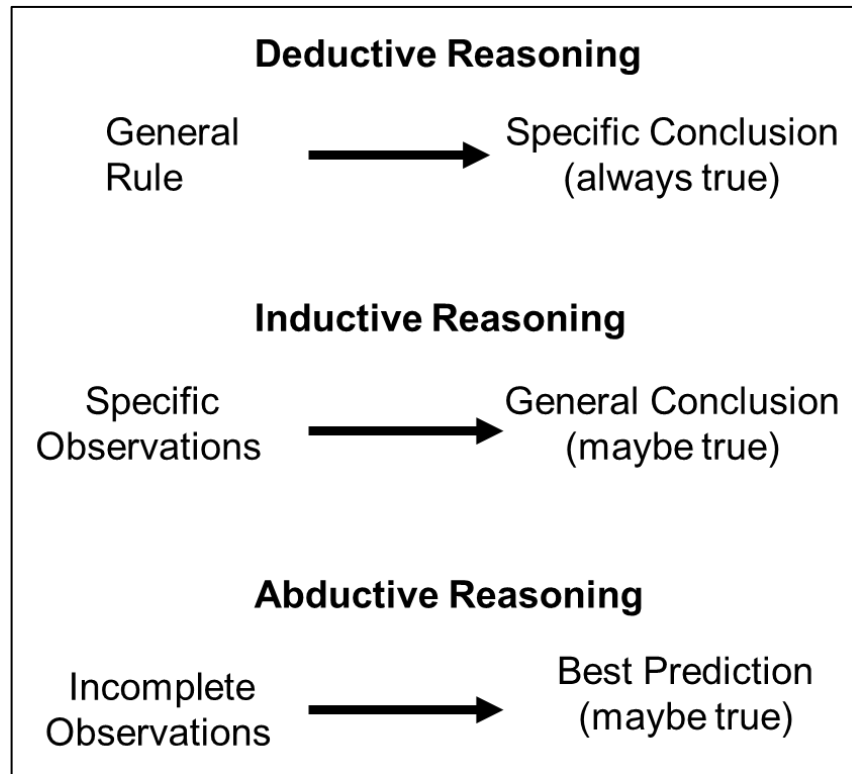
Deductive Reasoning

General Rule

Specific Conclusion (always true)

Inductive Reasoning

Specific Observations

General Conclusion (maybe true)

Abductive Reasoning

Incomplete Observations

Best Prediction (maybe true)